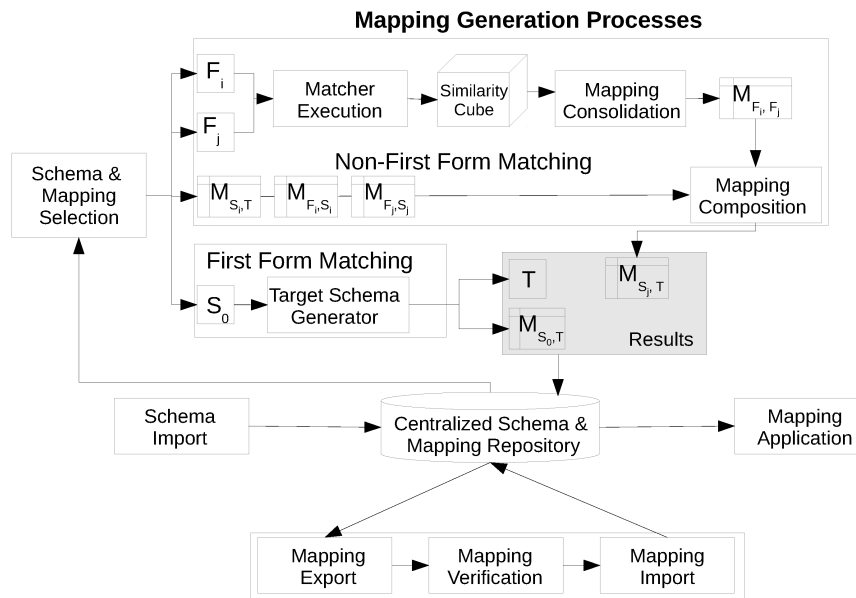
Mapping Generation Processes

$F_i$

$F_j$

Matcher Execution

Similarity Cube

Mapping Consolidation

$M_{F_i, F_j}$

Non-First Form Matching

Schema & Mapping Selection

$M_{S_i,T}$

$M_{F_i,S_i}$

$M_{F_j,S_j}$

Mapping Composition

First Form Matching

$S_0$

Target Schema Generator

T

$M_{S_j, T}$

$M_{S_0,T}$

Results

Schema Import

Centralized Schema & Mapping Repository

Mapping Application

Mapping Export

Mapping Verification

Mapping Import